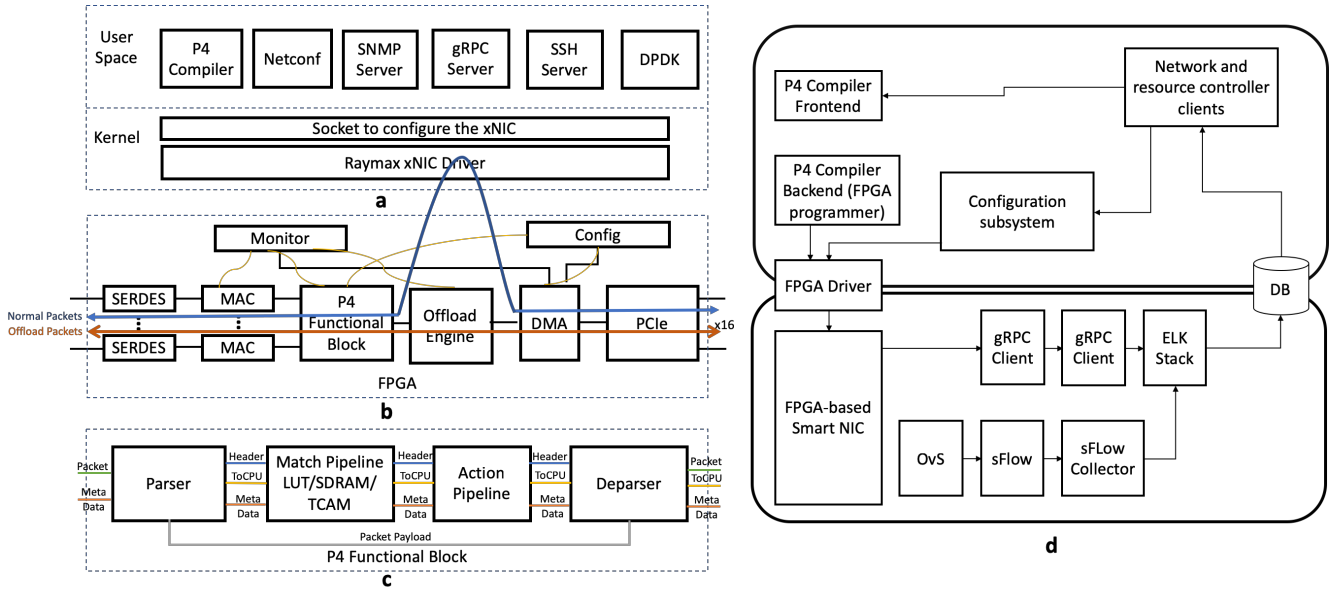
User Space

P4 Compiler

Netconf

SNMP Server

gRPC Server

SSH Server

DPDK

Kernel

Socket to configure the xNIC

Raymax xNIC Driver

a

Monitor

Config

Normal Packets

Offload Packets

SERDES

MAC

SERDES

MAC

P4 Functional Block

Offload Engine

DMA

PCIe

x16

FPGA

b

Packet

Meta Data

Parser

Header

ToCPU

Meta Data

Match Pipeline LUT/SDRAM/ TCAM

Header

ToCPU

Meta Data

Action Pipeline

Header

ToCPU

Meta Data

Deparser

Packet

ToCPU

Meta Data

Packet Payload

P4 Functional Block

c

P4 Compiler Frontend

Network and resource controller clients

P4 Compiler Backend (FPGA programmer)

Configuration subsystem

FPGA Driver

DB

FPGA-based Smart NIC

gRPC Client

gRPC Client

ELK Stack

OvS

sFlow

sFLow Collector

d